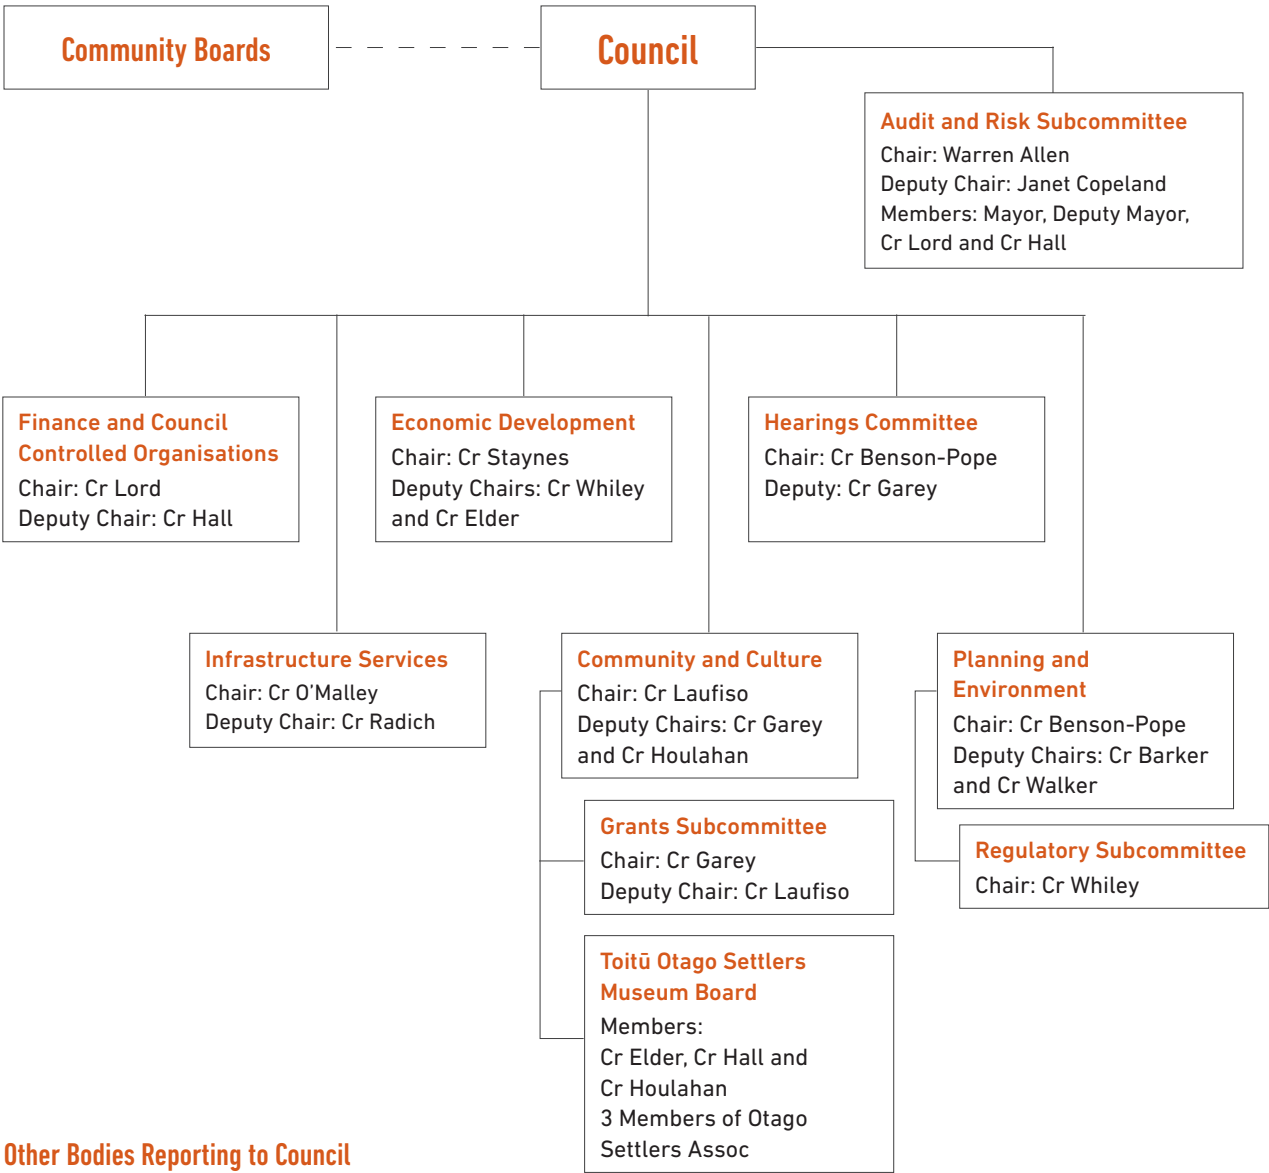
Community Boards

Council

Audit and Risk Subcommittee
Chair: Warren Allen
Deputy Chair: Janet Copeland
Members: Mayor, Deputy Mayor, Cr Lord and Cr Hall

Finance and Council Controlled Organisations
Chair: Cr Lord
Deputy Chair: Cr Hall

Economic Development
Chair: Cr Staynes
Deputy Chairs: Cr Whiley and Cr Elder

Hearings Committee
Chair: Cr Benson-Pope
Deputy: Cr Garey

Infrastructure Services
Chair: Cr O'Malley
Deputy Chair: Cr Radich

Community and Culture
Chair: Cr Laufiso
Deputy Chairs: Cr Garey and Cr Houlahan

Planning and Environment
Chair: Cr Benson-Pope
Deputy Chairs: Cr Barker and Cr Walker

Grants Subcommittee
Chair: Cr Garey
Deputy Chair: Cr Laufiso

Regulatory Subcommittee
Chair: Cr Whiley

Toitū Otago Settlers Museum Board
Members:
Cr Elder, Cr Hall and Cr Houlahan
3 Members of Otago Settlers Assoc

Other Bodies Reporting to Council